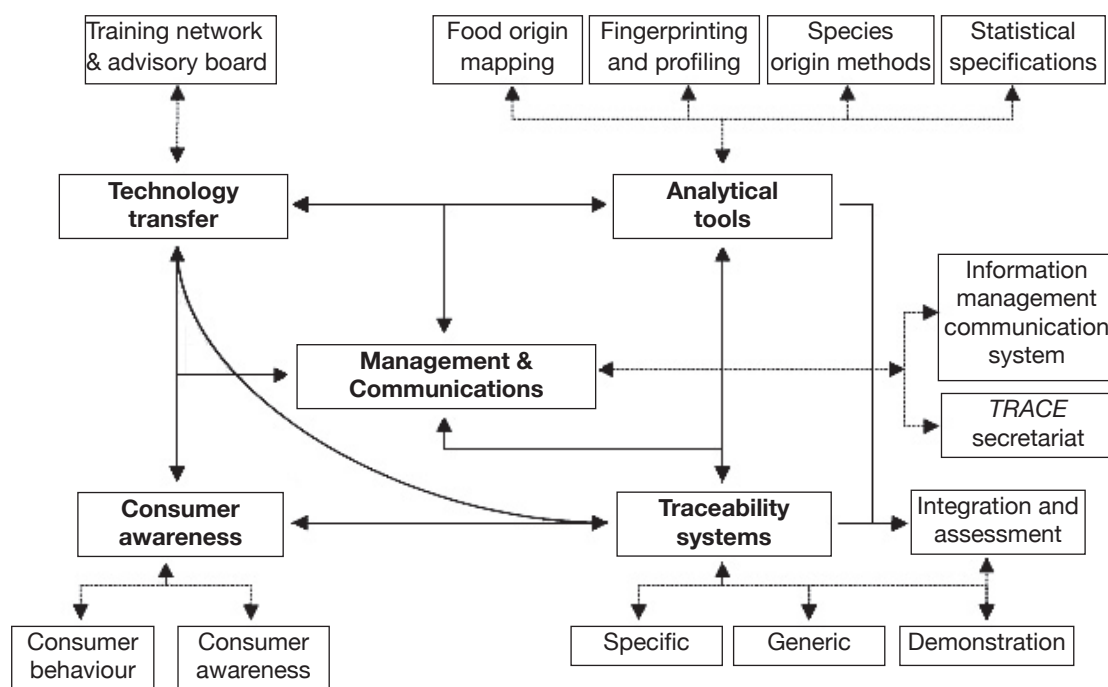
Training network & advisory board

Food origin mapping

Fingerprinting and profiling

Species origin methods

Statistical specifications

**Technology transfer**

**Analytical tools**

Information management communication system

**Management & Communications**

*TRACE* secretariat

**Consumer awareness**

**Traceability systems**

Integration and assessment

Consumer behaviour

Consumer awareness

Specific

Generic

Demonstration